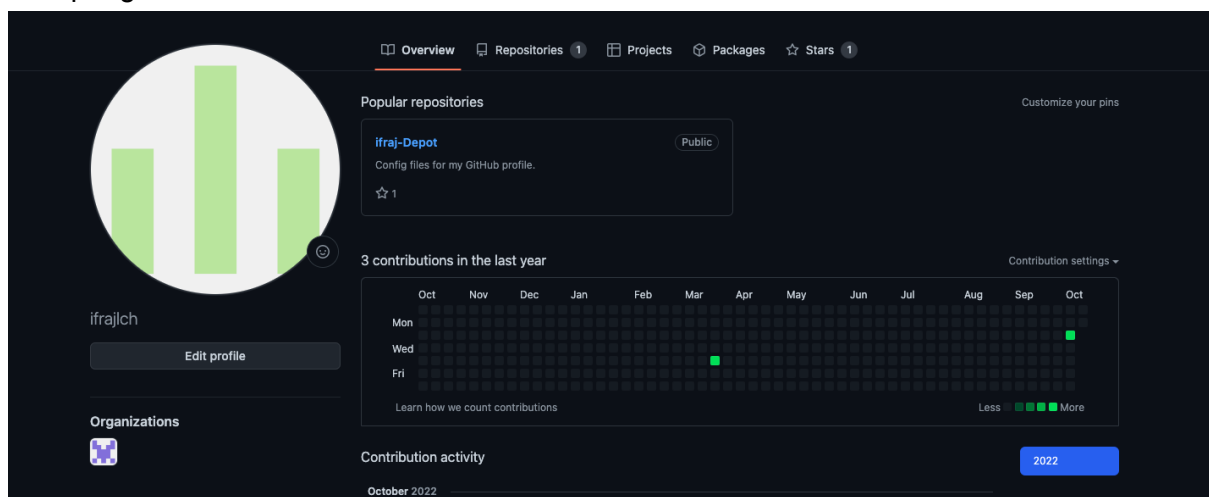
Overview Repositories 1 Projects Packages Stars 1

Popular repositories

Customize your pins

ifraj-Depot

Public

Config files for my GitHub profile.

1

3 contributions in the last year

Contribution settings

| | Oct | Nov | Dec | Jan | Feb | Mar | Apr | May | Jun | Jul | Aug | Sep | Oct |
|---|---|---|---|---|---|---|---|---|---|---|---|---|---|
| Mon | | | | | | | | | | | | | |
| Wed | | | | | | | | | | | | | |
| Fri | | | | | | | | | | | | | |

Learn how we count contributions

Less More

ifrajlch

Edit profile

Organizations

Contribution activity

2022

October 2022